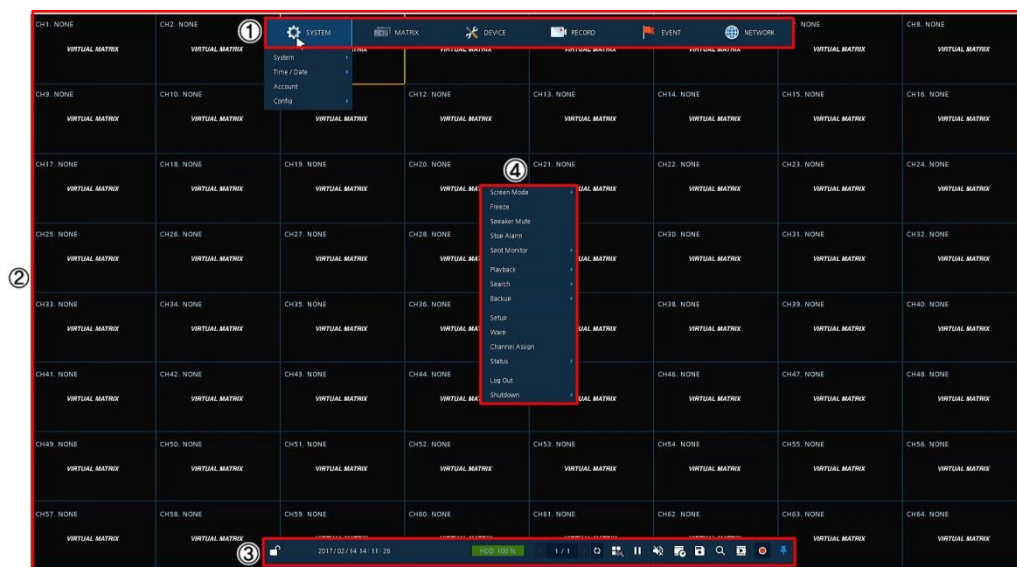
CH1. NONE
VIRTUAL MATRIX
CH2. NONE
VIRTUAL MATRIX
①
SYSTEM
MATRIX
DEVICE
RECORD
EVENT
NETWORK
System
Time / Date
Account
Config
NONE
VIRTUAL MATRIX
CH8. NONE
VIRTUAL MATRIX
CH9. NONE
VIRTUAL MATRIX
CH10. NONE
VIRTUAL MATRIX
VIRTUAL MATRIX
CH12. NONE
VIRTUAL MATRIX
CH13. NONE
VIRTUAL MATRIX
CH14. NONE
VIRTUAL MATRIX
CH15. NONE
VIRTUAL MATRIX
CH16. NONE
VIRTUAL MATRIX
CH17. NONE
VIRTUAL MATRIX
CH18. NONE
VIRTUAL MATRIX
CH19. NONE
VIRTUAL MATRIX
CH20. NONE
CH21. NONE
④
Screen Mode
Freeze
Speaker Mute
Stop Alarm
Spot Monitor
Playback
Search
Backup
Setup
Ware
Channel Assign
Status
Log Out
Shutdown
CH22. NONE
VIRTUAL MATRIX
CH23. NONE
VIRTUAL MATRIX
CH24. NONE
VIRTUAL MATRIX
②
CH25. NONE
VIRTUAL MATRIX
CH26. NONE
VIRTUAL MATRIX
CH27. NONE
VIRTUAL MATRIX
CH28. NONE
CH30. NONE
VIRTUAL MATRIX
CH31. NONE
VIRTUAL MATRIX
CH32. NONE
VIRTUAL MATRIX
CH33. NONE
VIRTUAL MATRIX
CH34. NONE
VIRTUAL MATRIX
CH35. NONE
VIRTUAL MATRIX
CH36. NONE
CH38. NONE
VIRTUAL MATRIX
CH39. NONE
VIRTUAL MATRIX
CH40. NONE
VIRTUAL MATRIX
CH41. NONE
VIRTUAL MATRIX
CH42. NONE
VIRTUAL MATRIX
CH43. NONE
VIRTUAL MATRIX
CH44. NONE
CH46. NONE
VIRTUAL MATRIX
CH47. NONE
VIRTUAL MATRIX
CH48. NONE
VIRTUAL MATRIX
CH49. NONE
VIRTUAL MATRIX
CH50. NONE
VIRTUAL MATRIX
CH51. NONE
VIRTUAL MATRIX
CH52. NONE
VIRTUAL MATRIX
CH53. NONE
VIRTUAL MATRIX
CH54. NONE
VIRTUAL MATRIX
CH55. NONE
VIRTUAL MATRIX
CH56. NONE
VIRTUAL MATRIX
CH57. NONE
VIRTUAL MATRIX
CH58. NONE
VIRTUAL MATRIX
CH59. NONE
CH60. NONE
CH61. NONE
CH62. NONE
CH63. NONE
VIRTUAL MATRIX
CH64. NONE
VIRTUAL MATRIX
③
2017/02/14 14:11:26
HDD 100%
1/1